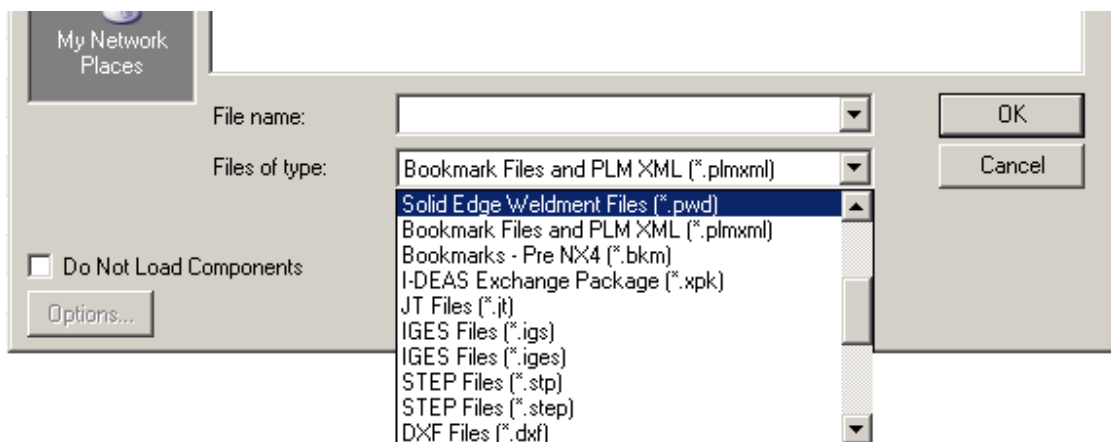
My Network Places

File name:

Files of type:

Bookmark Files and PLM XML (*.plmxml)

OK

Cancel

Solid Edge Weldment Files (*.pwd)
Bookmark Files and PLM XML (*.plmxml)
Bookmarks - Pre NX4 (*.bkm)
I-DEAS Exchange Package (*.xpk)
JT Files (*.jt)
IGES Files (*.igs)
IGES Files (*.iges)
STEP Files (*.stp)
STEP Files (*.step)
DXF Files (*.dxf)

Do Not Load Components

Options...